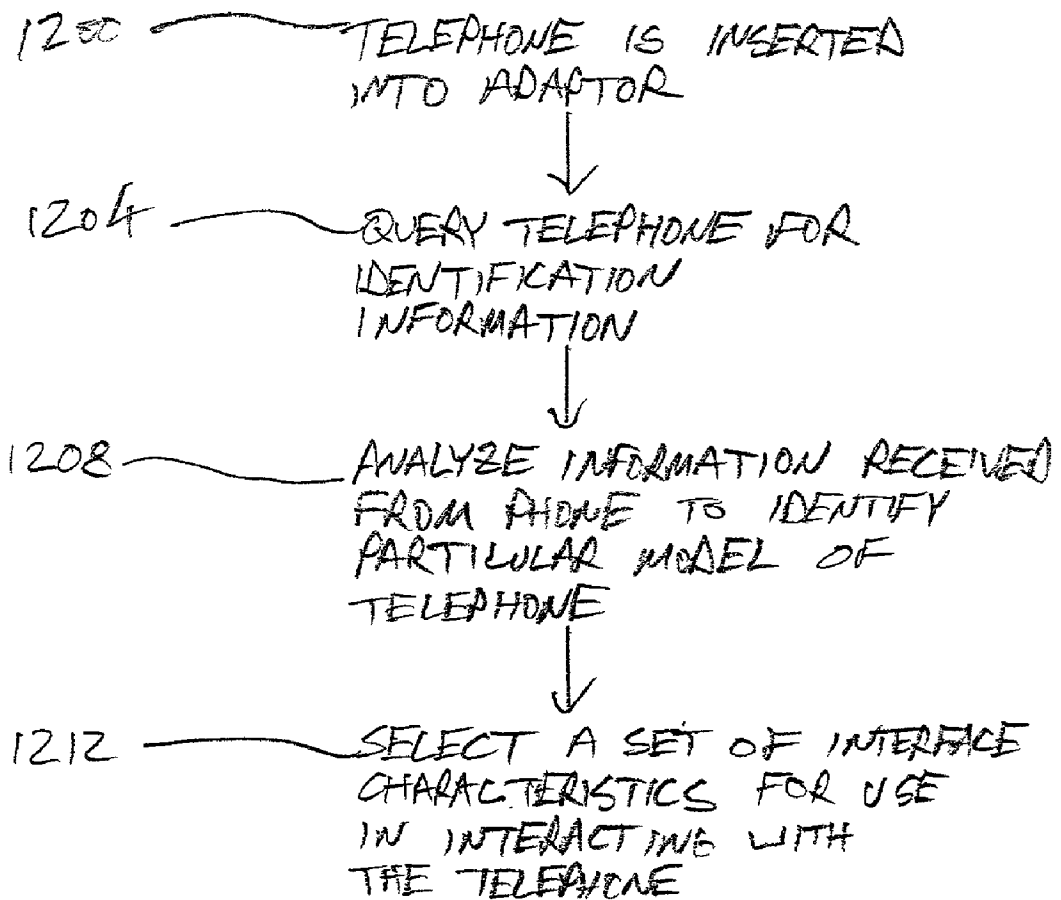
1200 TELEPHONE IS INSERTED INTO ADAPTOR

1204 QUERY TELEPHONE FOR IDENTIFICATION INFORMATION

1208 ANALYZE INFORMATION RECEIVED FROM PHONE TO IDENTIFY PARTICULAR MODEL OF TELEPHONE

1212 SELECT A SET OF INTERFACE CHARACTERISTICS FOR USE IN INTERACTING WITH THE TELEPHONE